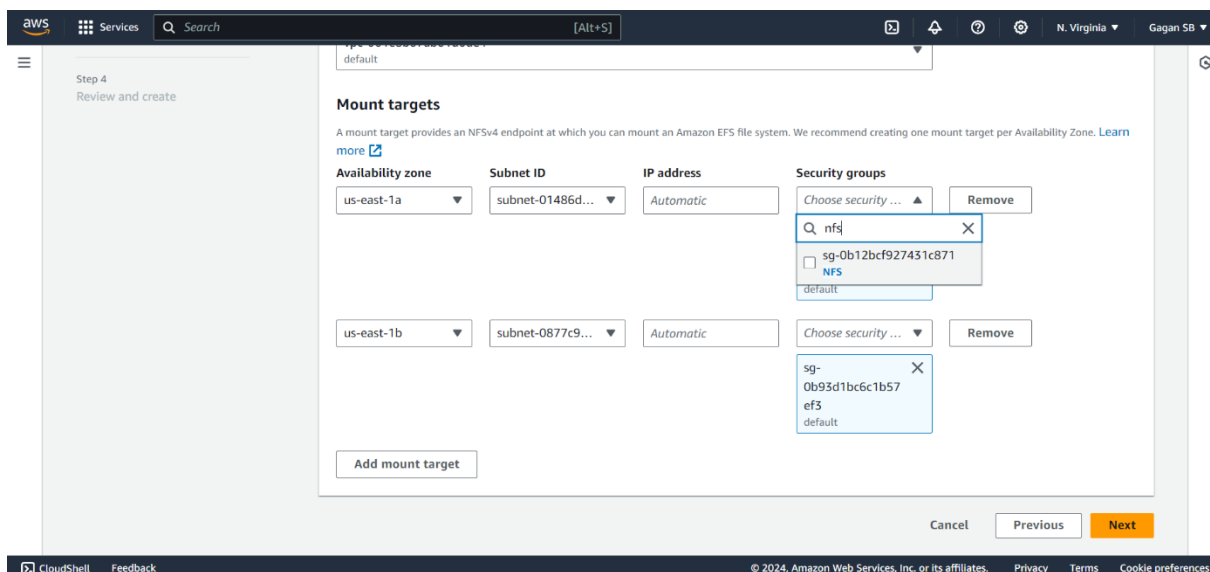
aws Services Search [Alt+S]

N. Virginia ▼ Gagan SB ▼

Step 4
Review and create

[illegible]
default

Mount targets

A mount target provides an NFSv4 endpoint at which you can mount an Amazon EFS file system. We recommend creating one mount target per Availability Zone. Learn more

| Availability zone | Subnet ID | IP address | Security groups | |
|---|---|---|---|---|
| us-east-1a | subnet-01486d... | Automatic | Choose security ... | Remove |
| us-east-1b | subnet-0877c9... | Automatic | Choose security ... | Remove |

nfs

sg-0b12bcf927431c871
NFS

default

sg-0b93d1bc6c1b57ef3
default

Add mount target

Cancel Previous Next

CloudShell Feedback © 2024, Amazon Web Services, Inc. or its affiliates. Privacy Terms Cookie preferences